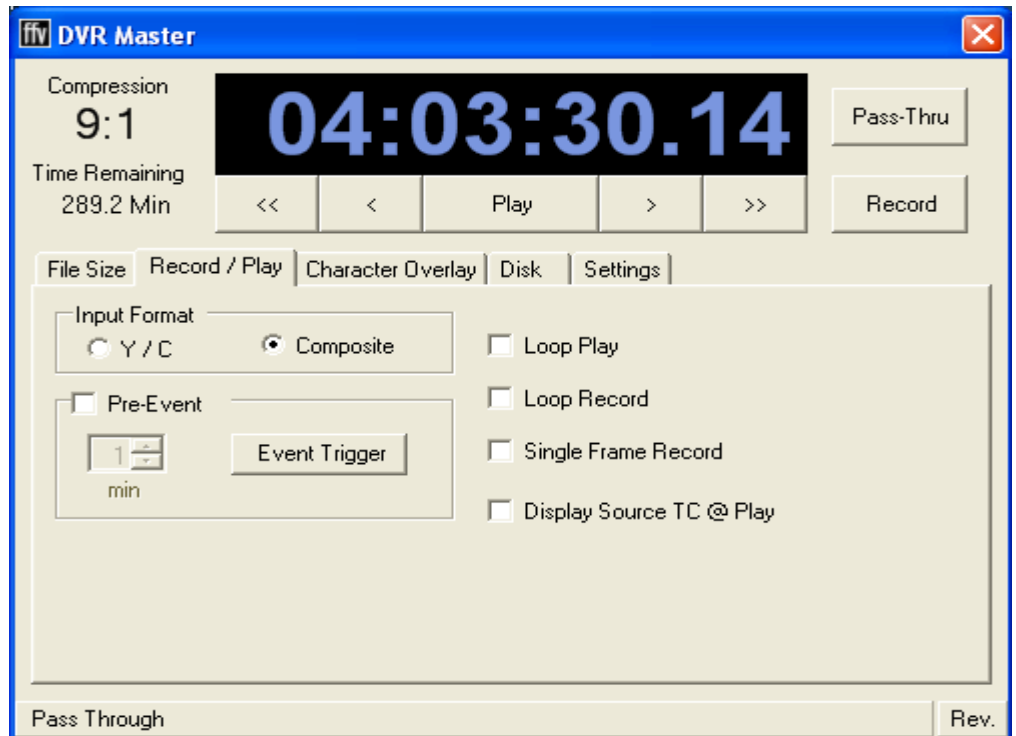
ffv DVR Master

Compression
9:1
Time Remaining
289.2 Min

04:03:30.14

<<
<
Play
>
>>

Pass-Thru
Record

File Size
Record / Play
Character Overlay
Disk
Settings

Input Format
Y / C
Composite

Pre-Event
1
min
Event Trigger

Loop Play
Loop Record
Single Frame Record
Display Source TC @ Play

Pass Through
Rev.